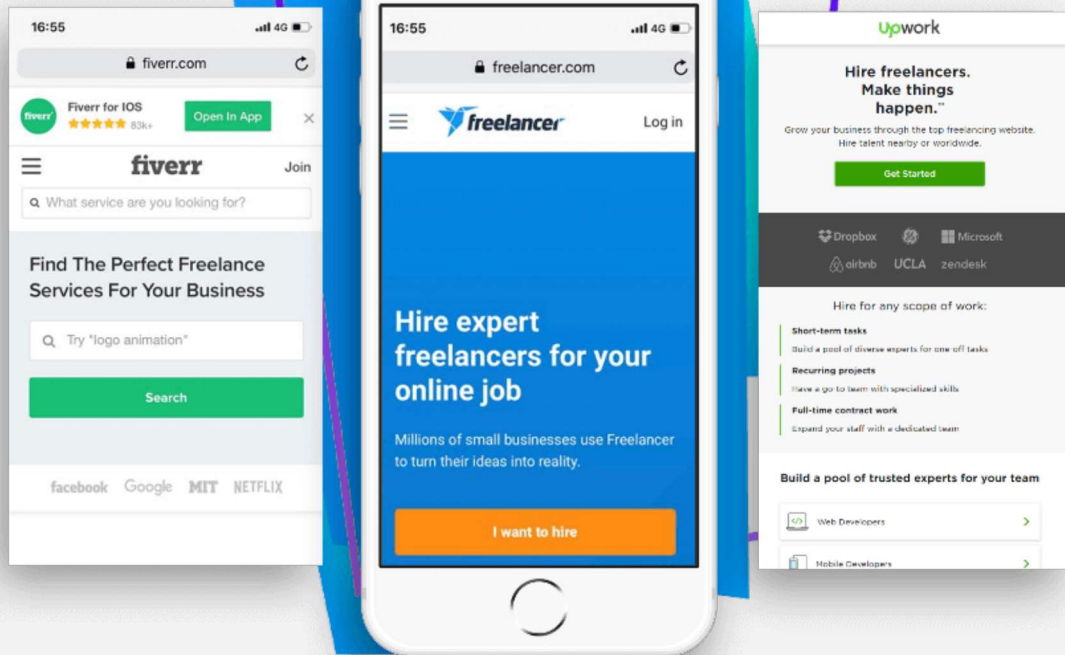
16:55
4G
fiverr.com
fiverr
Fiverr for IOS
★★★★★ 83k+
Open In App
fiverr
Join
What service are you looking for?
Find The Perfect Freelance Services For Your Business
Try "logo animation"
Search
facebook Google MIT NETFLIX

16:55
4G
freelancer.com
freelancer
Log in
Hire expert freelancers for your online job
Millions of small businesses use Freelancer to turn their ideas into reality.
I want to hire

upwork
Hire freelancers. Make things happen."
Grow your business through the top freelancing website. Hire talent nearby or worldwide.
Get Started
Dropbox Microsoft
airbnb UCLA zendesk
Hire for any scope of work:
Short-term tasks
Build a pool of diverse experts for one-off tasks
Recurring projects
Have a go-to team with specialized skills
Full-time contract work
Expand your staff with a dedicated team
Build a pool of trusted experts for your team
Web Developers
Mobile Developers